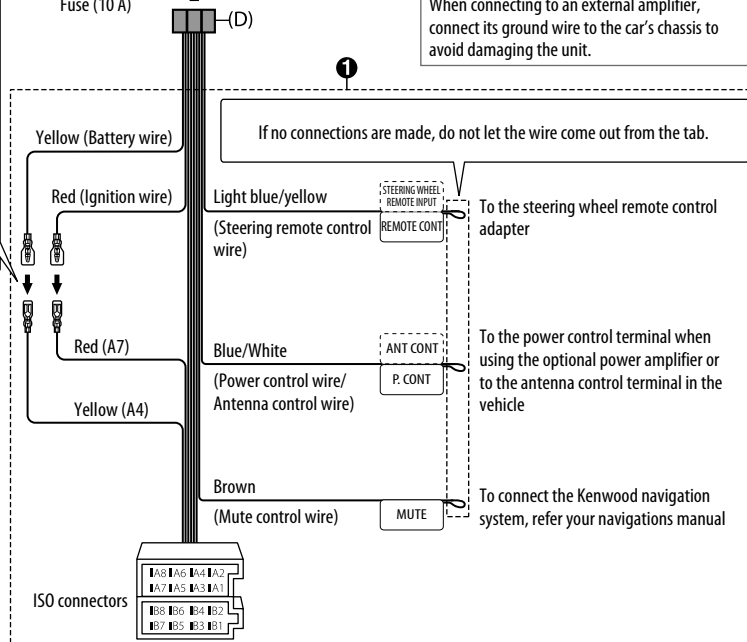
Fuse (10 A)

(D)

When connecting to an external amplifier, connect its ground wire to the car's chassis to avoid damaging the unit.

❶

If no connections are made, do not let the wire come out from the tab.

Yellow (Battery wire)

Red (Ignition wire)

Light blue/yellow

(Steering remote control wire)

STEERING WHEEL REMOTE INPUT

REMOTE CONT

To the steering wheel remote control adapter

Red (A7)

Blue/White

(Power control wire/ Antenna control wire)

ANT CONT

P. CONT

To the power control terminal when using the optional power amplifier or to the antenna control terminal in the vehicle

Yellow (A4)

Brown

(Mute control wire)

MUTE

To connect the Kenwood navigation system, refer your navigations manual

ISO connectors

A8 A6 A4 A2
A7 A5 A3 A1

B8 B6 B4 B2
B7 B5 B3 B1